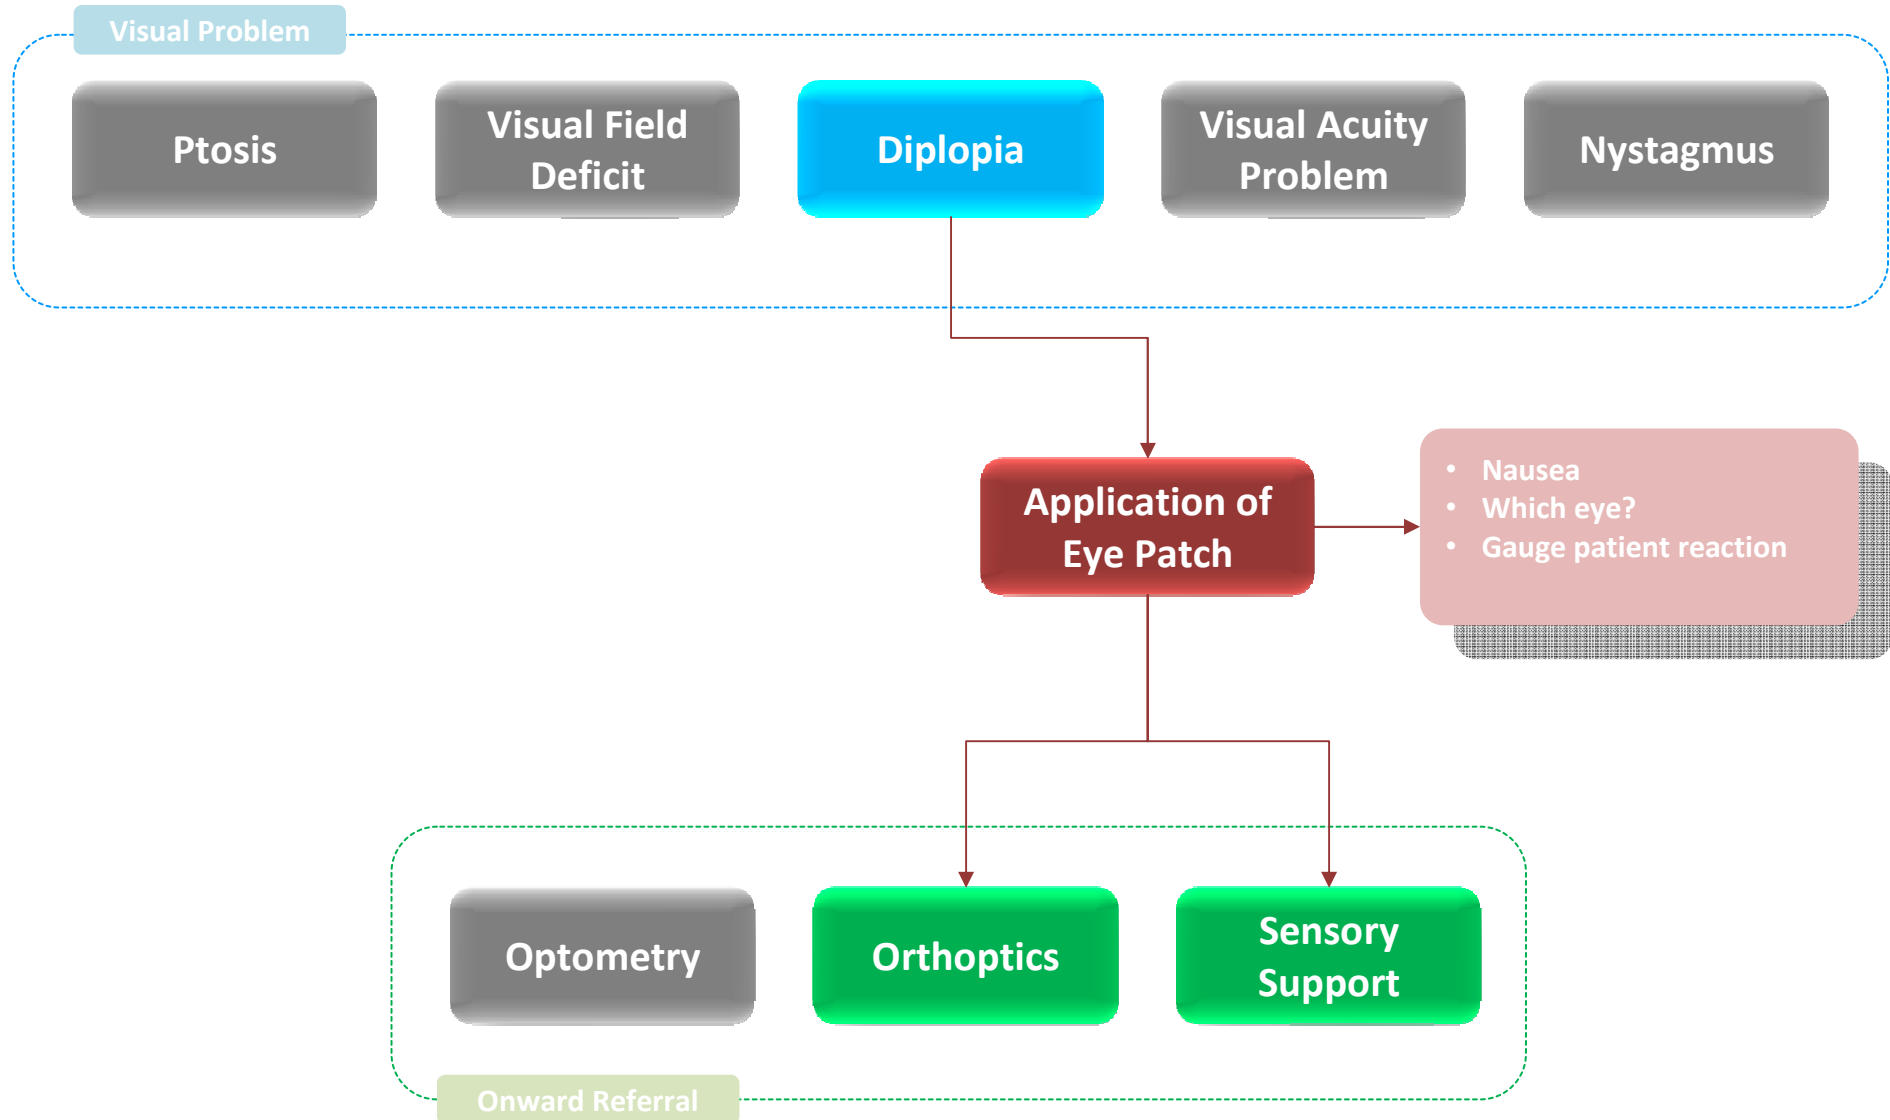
Visual Problem

Ptosis

Visual Field Deficit

Diplopia

Visual Acuity Problem

Nystagmus

Application of Eye Patch

- Nausea
- Which eye?
- Gauge patient reaction

Optometry

Orthoptics

Sensory Support

Onward Referral